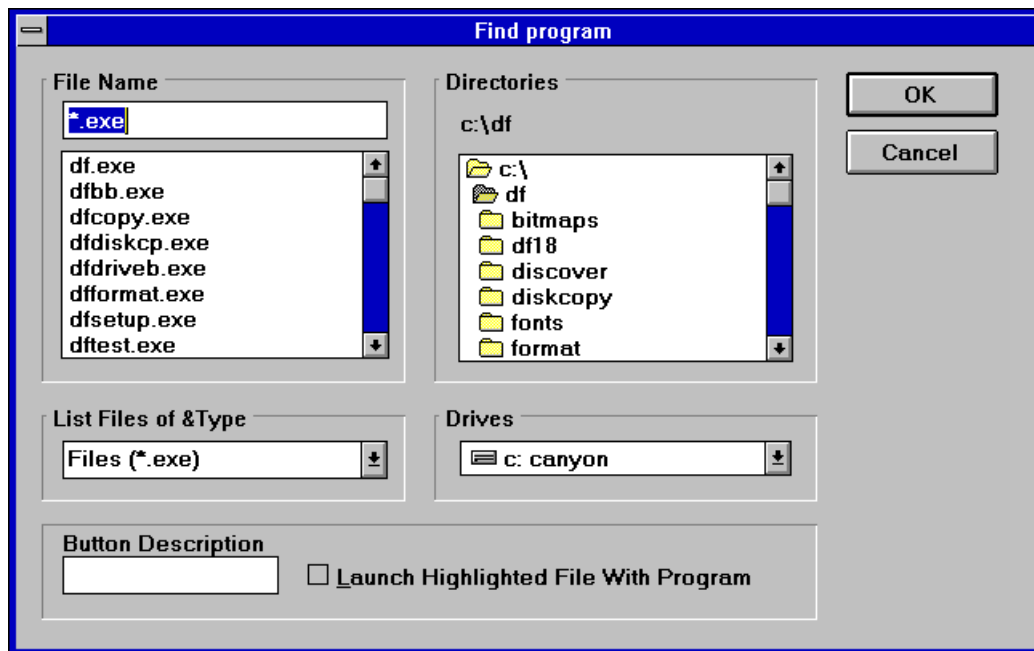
Find program

File Name

*.exe

df.exe
dfbb.exe
dfcopy.exe
dfdiskcp.exe
dfdriveb.exe
dfformat.exe
dfsetup.exe
dftest.exe

Directories

c:\df

c:\
df
bitmaps
df18
discover
diskcopy
fonts
format

OK

Cancel

List Files of &Type

Files (*.exe)

Drives

c: canyon

Button Description

Launch Highlighted File With Program